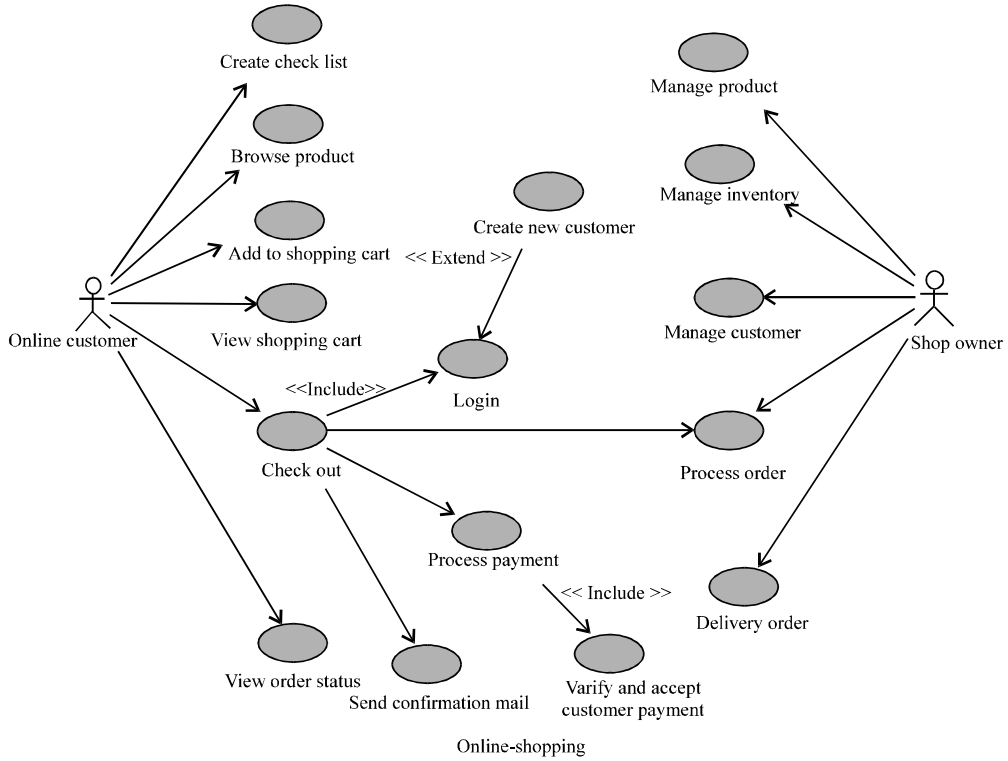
Create check list

Manage product

Browse product

Manage inventory

Create new customer

<< Extend >>

Add to shopping cart

Online customer

View shopping cart

Manage customer

Shop owner

<<Include>>

Login

Check out

Process order

Process payment

<< Include >>

Delivery order

View order status

Send confirmation mail

Varify and accept customer payment

Online-shopping